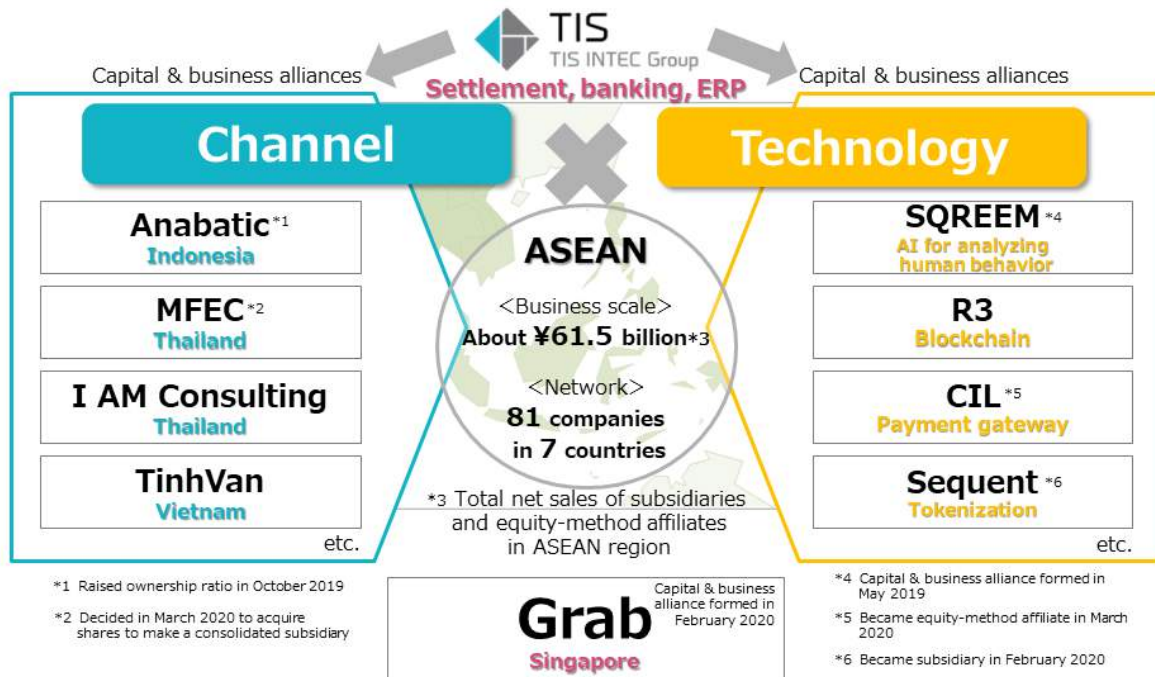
TIS
TIS INTEC Group

Capital & business alliances

Settlement, banking, ERP

Capital & business alliances

Channel

Technology

Anabatic*1
Indonesia

MFEC*2
Thailand

I AM Consulting
Thailand

TinhVan
Vietnam

etc.

ASEAN

<Business scale>
About ¥61.5 billion*3

<Network>
81 companies in 7 countries

*3 Total net sales of subsidiaries and equity-method affiliates in ASEAN region

SQREEM*4
AI for analyzing human behavior

R3
Blockchain

CIL*5
Payment gateway

Sequent*6
Tokenization

etc.

*1 Raised ownership ratio in October 2019

*2 Decided in March 2020 to acquire shares to make a consolidated subsidiary

Grab
Singapore

Capital & business alliance formed in February 2020

*4 Capital & business alliance formed in May 2019

*5 Became equity-method affiliate in March 2020

*6 Became subsidiary in February 2020